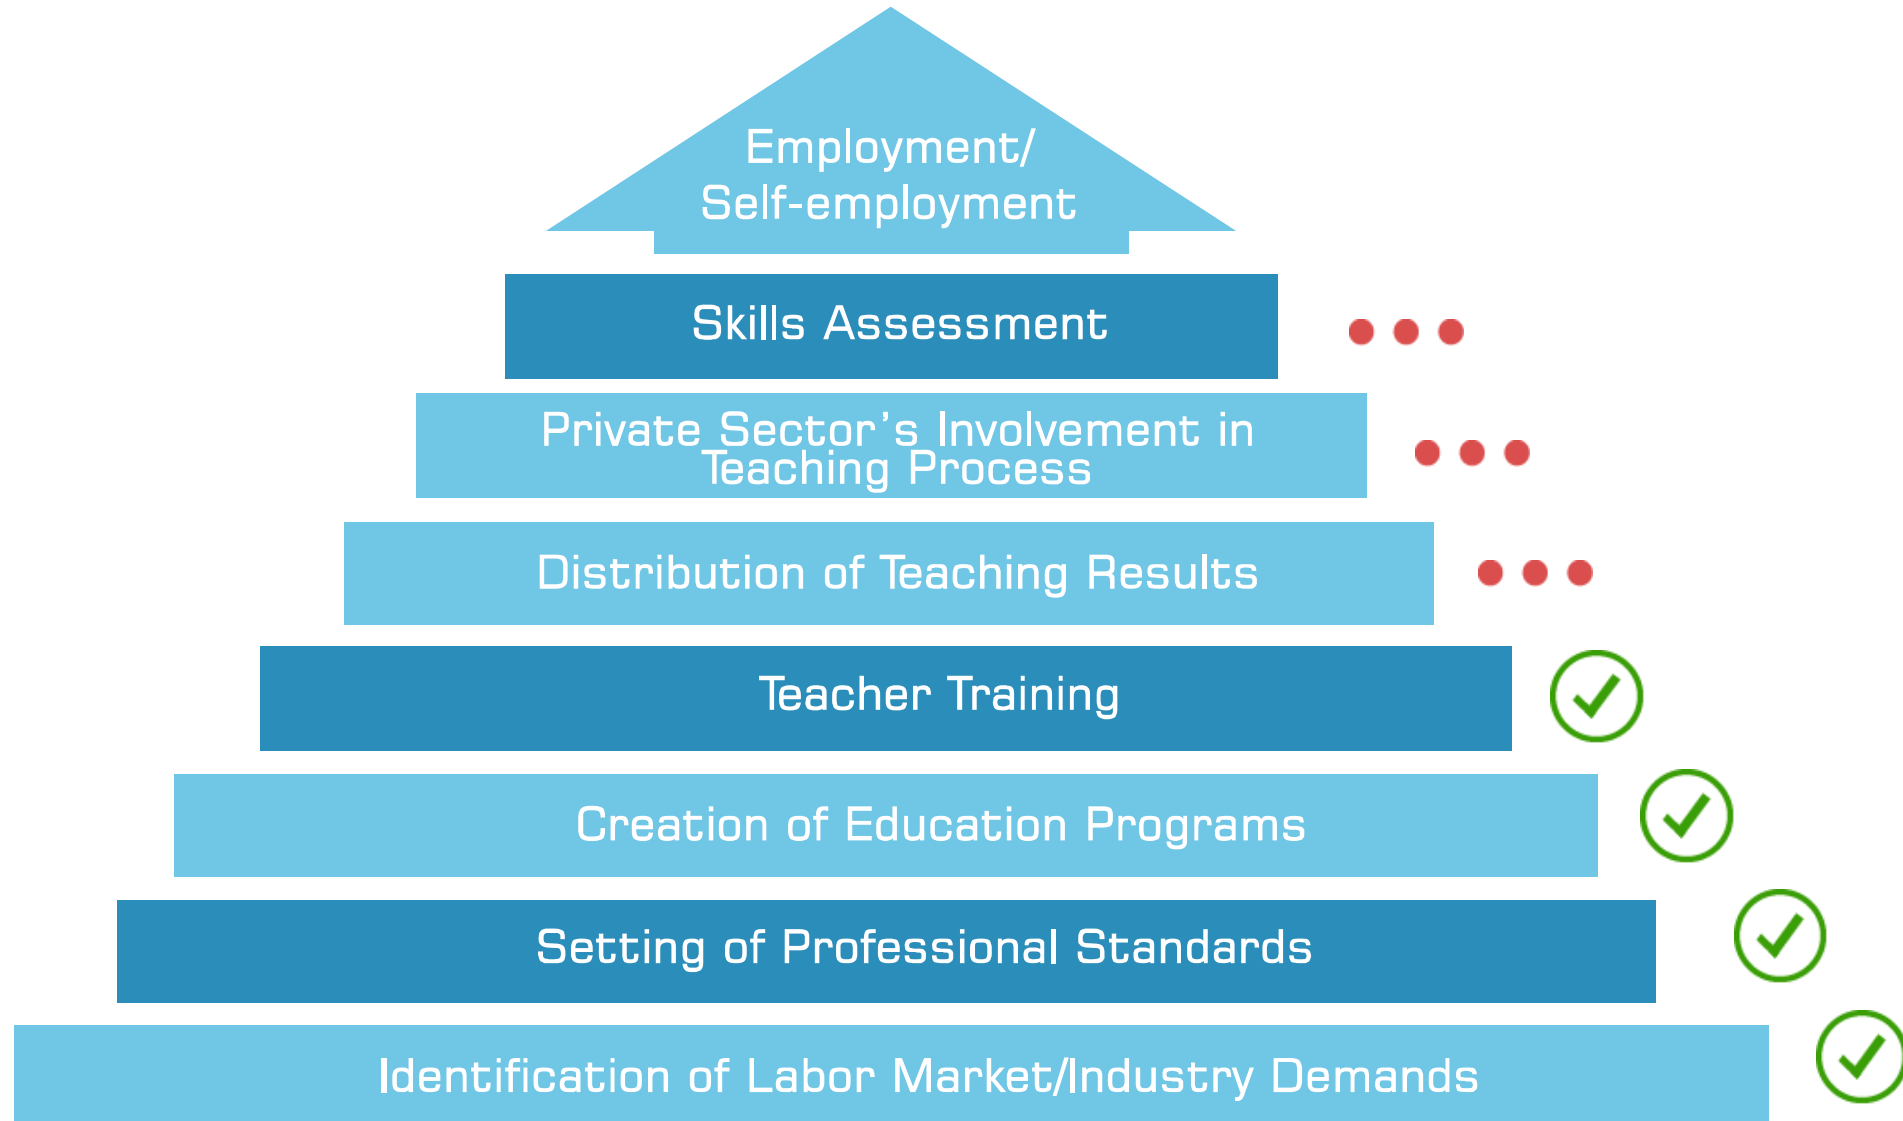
Employment/
Self-employment

Skills Assessment

Private Sector's Involvement in Teaching Process

Distribution of Teaching Results

Teacher Training

Creation of Education Programs

Setting of Professional Standards

Identification of Labor Market/Industry Demands